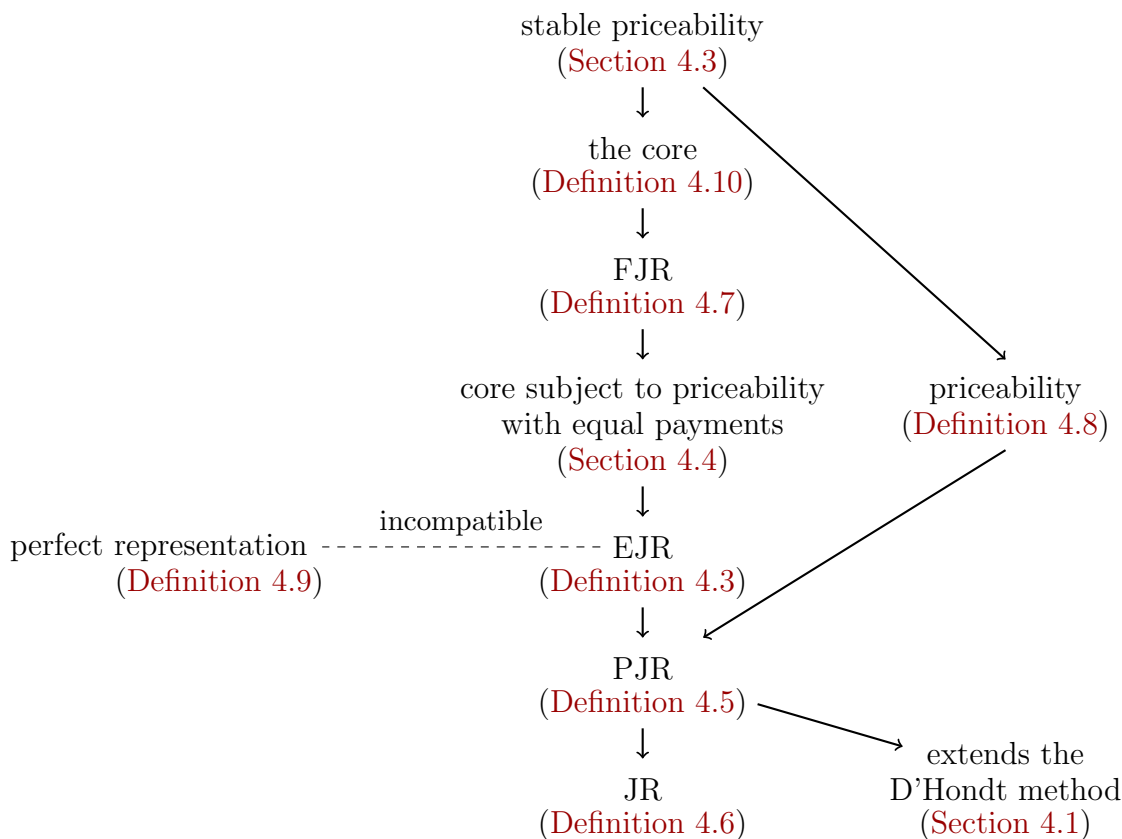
stable priceability
(Section 4.3)

the core
(Definition 4.10)

FJR
(Definition 4.7)

core subject to priceability with equal payments
(Section 4.4)

priceability
(Definition 4.8)

incompatible

perfect representation
(Definition 4.9)

EJR
(Definition 4.3)

PJR
(Definition 4.5)

JR
(Definition 4.6)

extends the D'Hondt method
(Section 4.1)